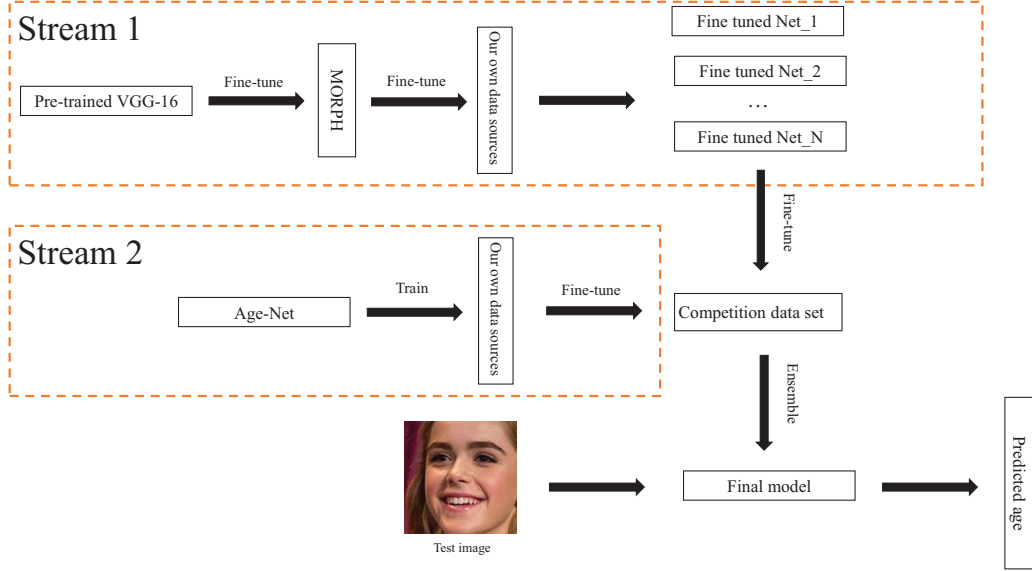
Stream 1

Pre-trained VGG-16

Fine-tune

MORPH

Fine-tune

Our own data sources

Fine tuned Net_1

Fine tuned Net_2

…

Fine tuned Net_N

Fine-tune

Stream 2

Age-Net

Train

Our own data sources

Fine-tune

Competition data set

Ensemble

Test image

Final model

Predicted age